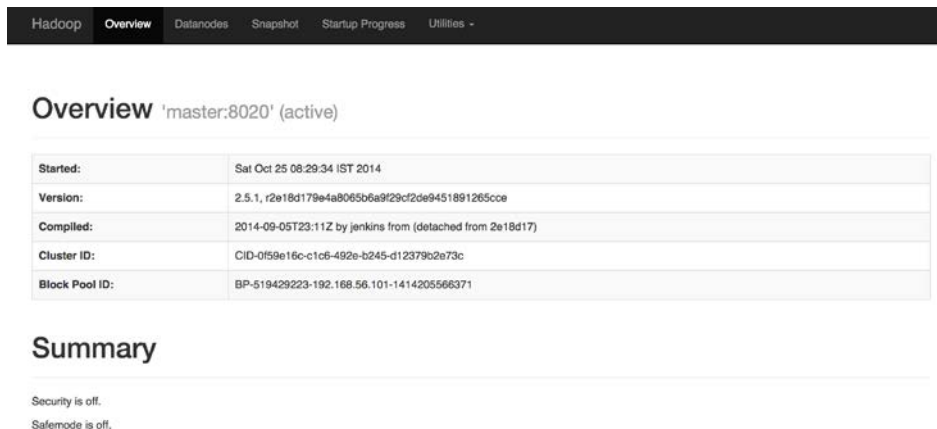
Hadoop Overview Datanodes Snapshot Startup Progress Utilities -

Overview 'master:8020' (active)

| | |
|---|---|
| Started: | Sat Oct 25 08:29:34 IST 2014 |
| Version: | 2.5.1, r2e18d179e4a8065b6a9f29cf2de9451891265cce |
| Compiled: | 2014-09-05T23:11Z by jenkins from (detached from 2e18d17) |
| Cluster ID: | CID-0f59e16c-c1c6-492e-b245-d12379b2e73c |
| Block Pool ID: | BP-519429223-192.168.56.101-1414205566371 |

Summary

Security is off.

Safemode is off.